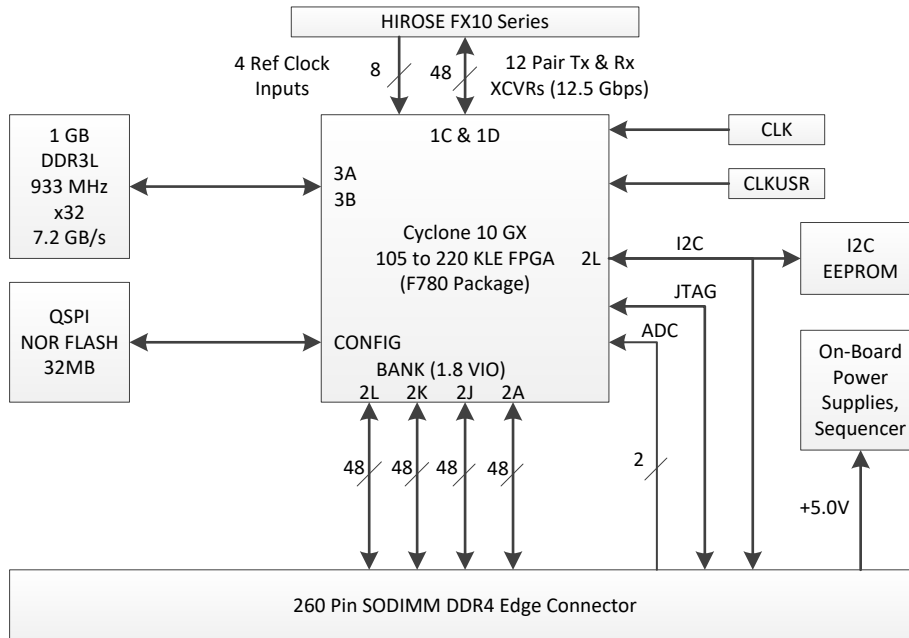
HIROSE FX10 Series

4 Ref Clock Inputs

8

48

12 Pair Tx & Rx XCVRs (12.5 Gbps)

1 GB
DDR3L
933 MHz
x32
7.2 GB/s

1C & 1D

3A
3B

CLK

CLKUSR

Cyclone 10 GX
105 to 220 KLE FPGA
(F780 Package)

2L

I2C

I2C
EEPROM

JTAG

QSPI
NOR FLASH
32MB

CONFIG

ADC

BANK (1.8 VIO)

2L 2K 2J 2A

On-Board Power Supplies, Sequencer

48 48 48 48

2

+5.0V

260 Pin SODIMM DDR4 Edge Connector